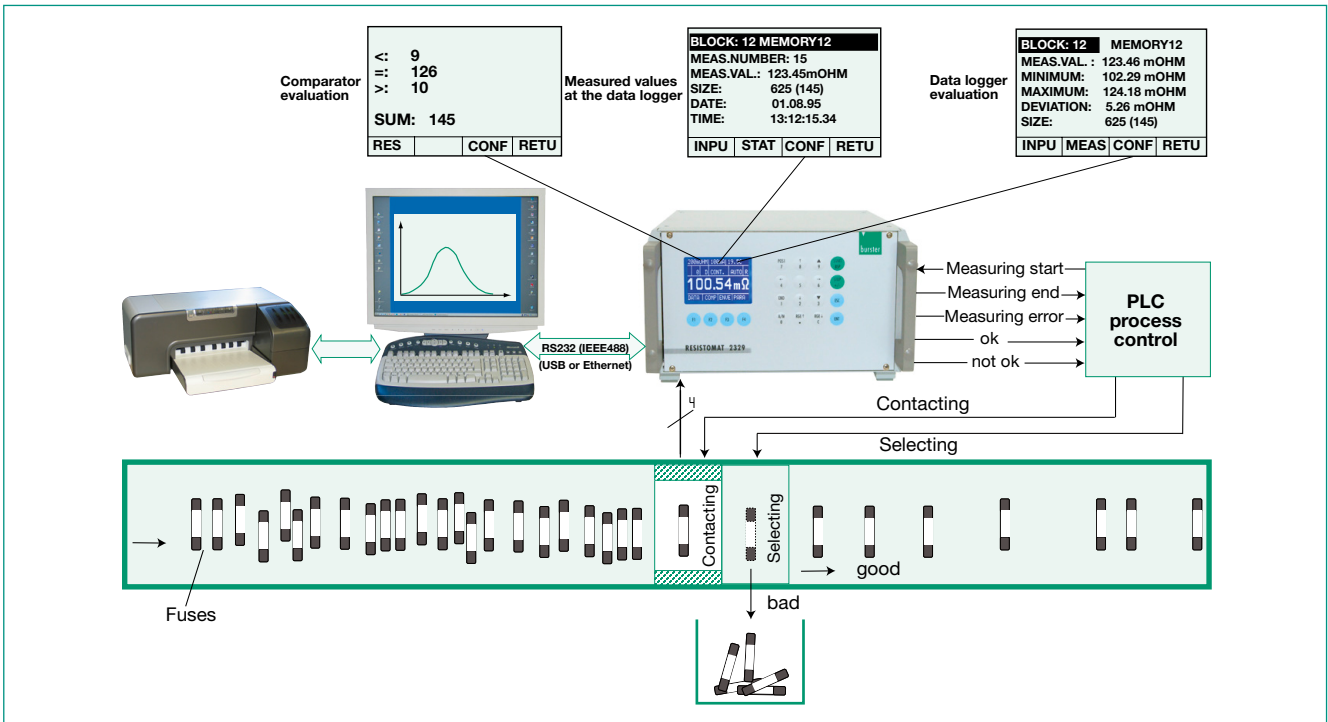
Comparator evaluation

<: 9
=: 126
>: 10

SUM: 145

| RES | | CONF | RETU |
|---|---|---|---|

Measured values at the data logger

BLOCK: 12 MEMORY12
MEAS.NUMBER: 15
MEAS.VAL.: 123.45mOHM
SIZE: 625 (145)
DATE: 01.08.95
TIME: 13:12:15.34

| INPU | STAT | CONF | RETU |
|---|---|---|---|

Data logger evaluation

BLOCK: 12 MEMORY12
MEAS.VAL. : 123.46 mOHM
MINIMUM: 102.29 mOHM
MAXIMUM: 124.18 mOHM
DEVIATION: 5.26 mOHM
SIZE: 625 (145)

| INPU | MEAS | CONF | RETU |
|---|---|---|---|

100.54mΩ

burster

RESISTOMAT 2329

RS232 (IEEE488)
(USB or Ethernet)

Measuring start
Measuring end
Measuring error
ok
not ok

PLC process control

4

Contacting

Selecting

Contacting

Selecting

good

Fuses

bad